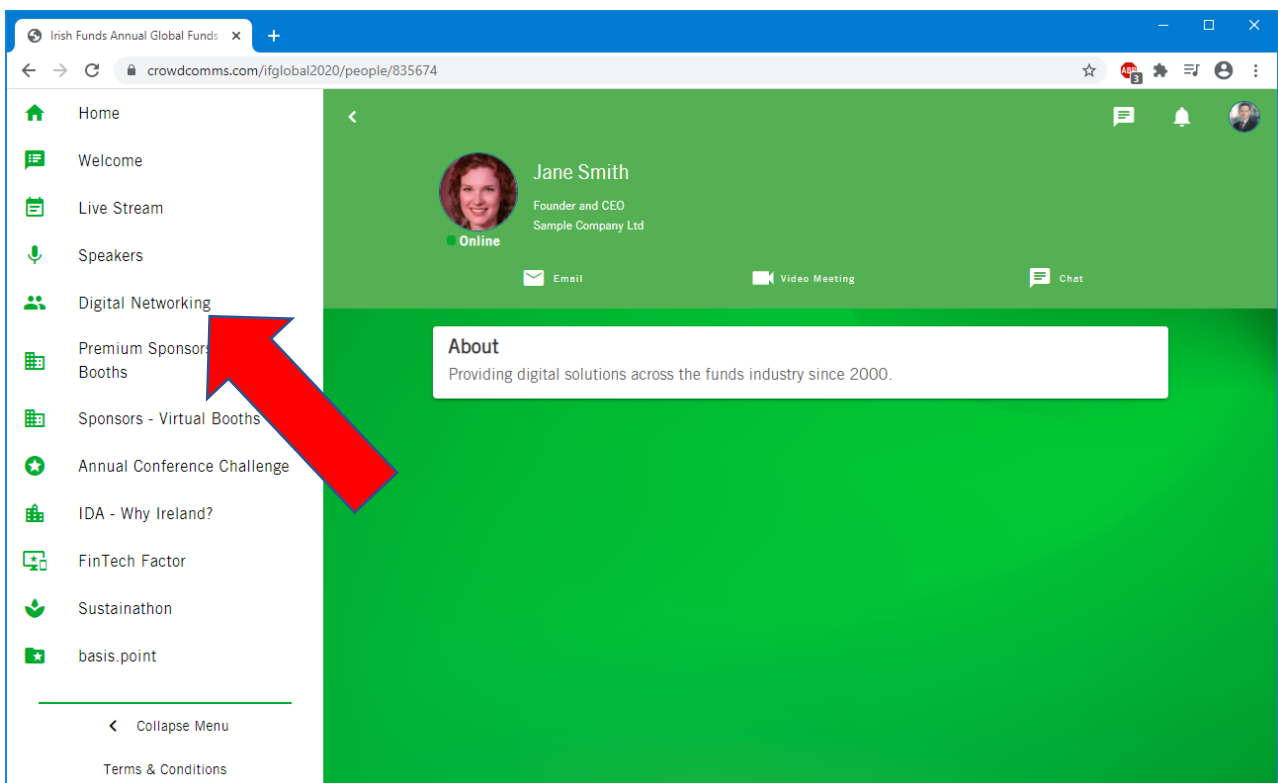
Irish Funds Annual Global Funds ×

crowdcomms.com/ifglobal2020/people/835674

Home
Welcome
Live Stream
Speakers
Digital Networking
Premium Sponsors Booths
Sponsors - Virtual Booths
Annual Conference Challenge
IDA - Why Ireland?
FinTech Factor
Sustainathon
basis.point

Collapse Menu
Terms & Conditions

Jane Smith
Founder and CEO
Sample Company Ltd
Online

Email
Video Meeting
Chat

About
Providing digital solutions across the funds industry since 2000.